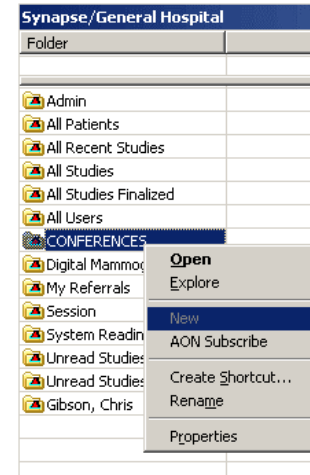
Synapse/General Hospital

Folder

Admin
All Patients
All Recent Studies
All Studies
All Studies Finalized
All Users
CONFERENCES
Digital Mammog
My Referrals
Session
System Readin
Unread Studies
Unread Studies
Gibson, Chris

Open
Explore
New
AON Subscribe
Create Shortcut...
Rename
Properties